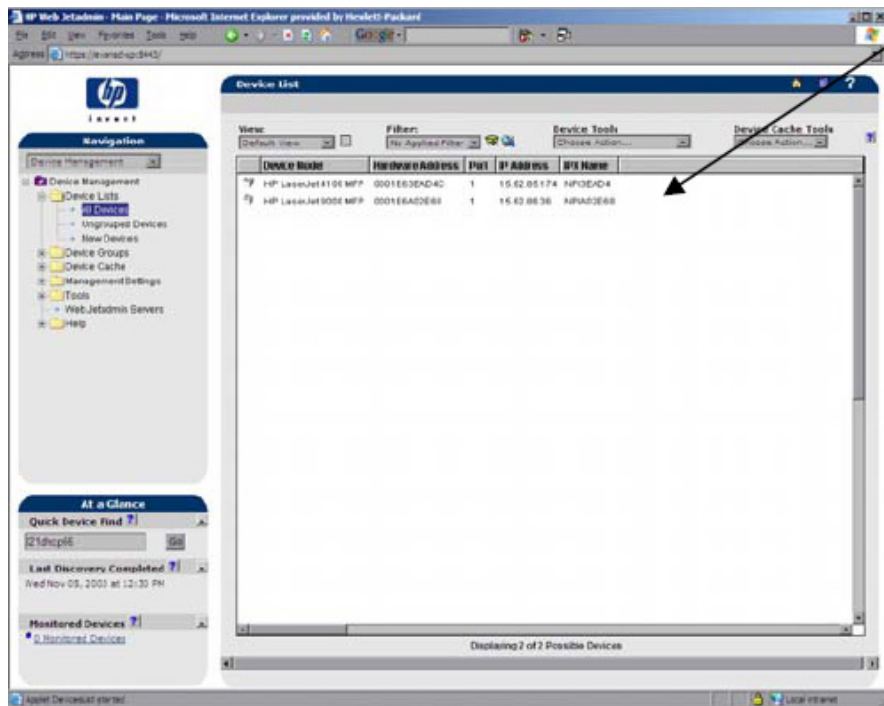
HP Web Jetadmin - Main Page - Microsoft Internet Explorer provided by Hewlett-Packard

File Edit View Favorites Tools Help

Google

Address https://evanstxpc:8443/

invent

Navigation

Device Management

Device Management
Device Lists
All Devices
Ungrouped Devices
New Devices
Device Groups
Device Cache
Management Settings
Tools
Web Jetadmin Servers
Help

At a Glance

Quick Device Find ?

j21dhcpl6

Go

Last Discovery Completed ?

Wed Nov 05, 2003 at 12:30 PM

Monitored Devices ?

0 Monitored Devices

Device List

View:
Default View

Filter:
No Applied Filter

Device Tools
Choose Action...

Device Cache Tools
Choose Action...

| Device Model | Hardware Address | Port | IP Address | IPX Name |
|---|---|---|---|---|
| HP LaserJet 4100 MFP | 0001E63EAD4C | 1 | 15.62.65.174 | NPI3EAD4 |
| HP LaserJet 9000 MFP | 0001E6A02E60 | 1 | 15.62.66.36 | NPIA02E60 |

Displaying 2 of 2 Possible Devices

Applet DevicesList started

Local intranet